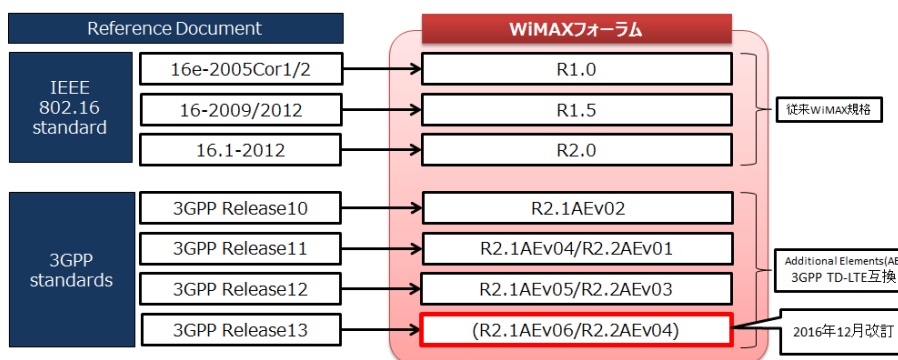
Reference Document

WiMAXフォーラム

IEEE 802.16 standard

16e-2005Cor1/2

R1.0

16-2009/2012

R1.5

従来WiMAX規格

16.1-2012

R2.0

3GPP standards

3GPP Release10

R2.1AEv02

3GPP Release11

R2.1AEv04/R2.2AEv01

Additional Elements(AE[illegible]
3GPP TD-LTE互換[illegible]

3GPP Release12

R2.1AEv05/R2.2AEv03

3GPP Release13

(R2.1AEv06/R2.2AEv04)

2016年12月改訂